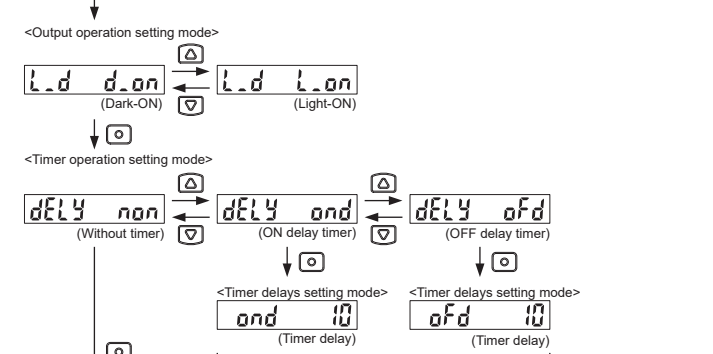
<Output operation setting mode>

L_d d_on

(Dark-ON)

L_d L_on

(Light-ON)

<Timer operation setting mode>

dELY non

(Without timer)

dELY ond

(ON delay timer)

dELY oFd

(OFF delay timer)

<Timer delays setting mode>

ond 10

(Timer delay)

<Timer delays setting mode>

oFd 10

(Timer delay)